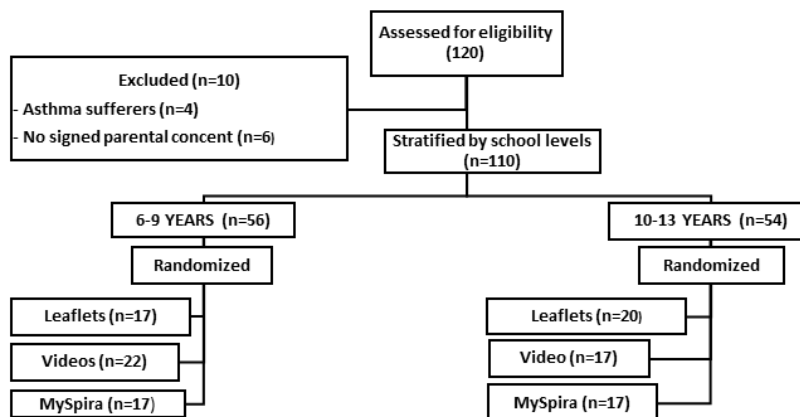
Assessed for eligibility (120)

Excluded (n=10)
- Asthma sufferers (n=4)
- No signed parental concent (n=6)

Stratified by school levels (n=110)

6-9 YEARS (n=56)

Randomized

Leaflets (n=17)

Videos (n=22)

MySpira (n=17)

10-13 YEARS (n=54)

Randomized

Leaflets (n=20)

Video (n=17)

MySpira (n=17)